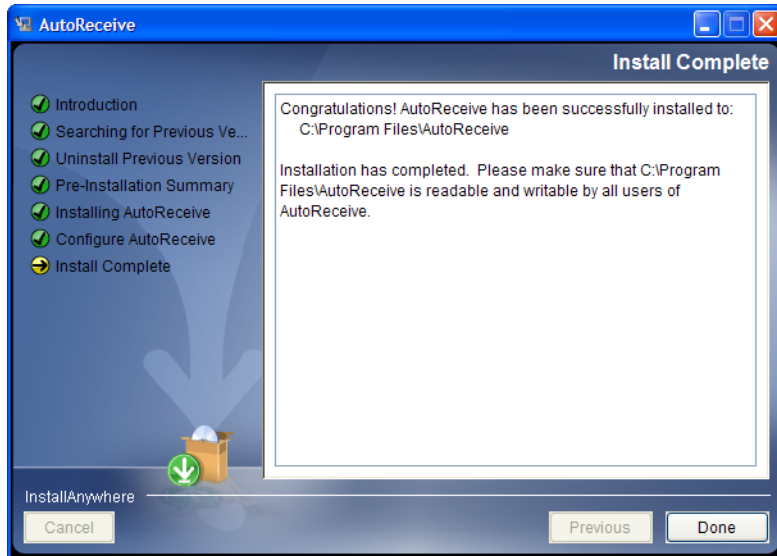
AutoReceive

Install Complete

Introduction
Searching for Previous Ve...
Uninstall Previous Version
Pre-Installation Summary
Installing AutoReceive
Configure AutoReceive
Install Complete

Congratulations! AutoReceive has been successfully installed to:
C:\Program Files\AutoReceive

Installation has completed. Please make sure that C:\Program Files\AutoReceive is readable and writable by all users of AutoReceive.

InstallAnywhere

Cancel

Previous

Done